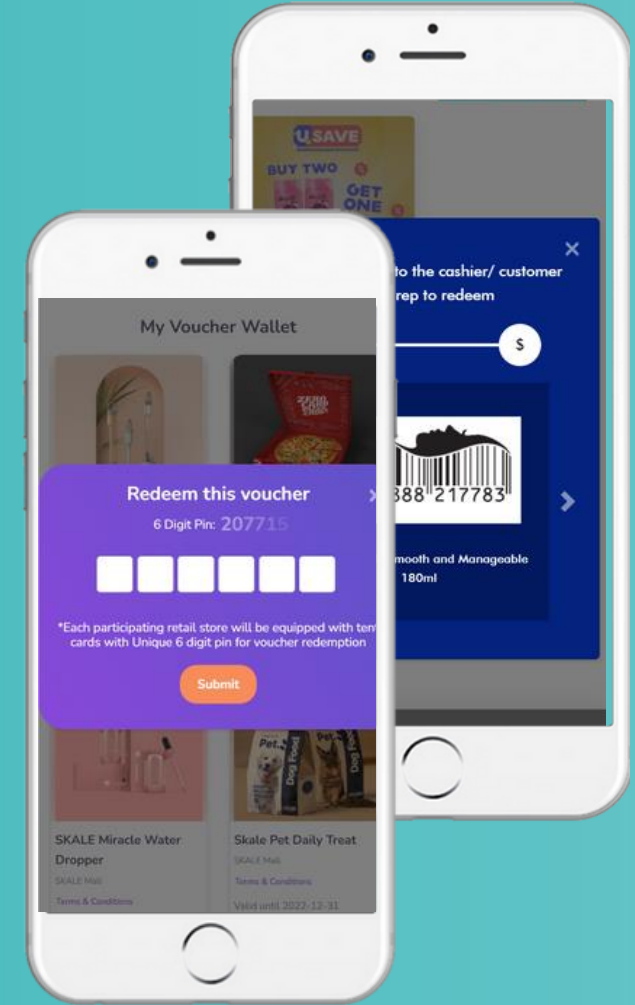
USAVE
BUY TWO GET ONE

to the cashier/ customer rep to redeem

$

888 217783

mooth and Manageable
180ml

My Voucher Wallet

Redeem this voucher
6 Digit Pin: 207715

*Each participating retail store will be equipped with tent cards with Unique 6 digit pin for voucher redemption

Submit

SKALE Miracle Water Dropper
SKALE Mall
Terms & Conditions

Skale Pet Daily Treat
SKALE Mall
Terms & Conditions
Valid until 2022-12-31